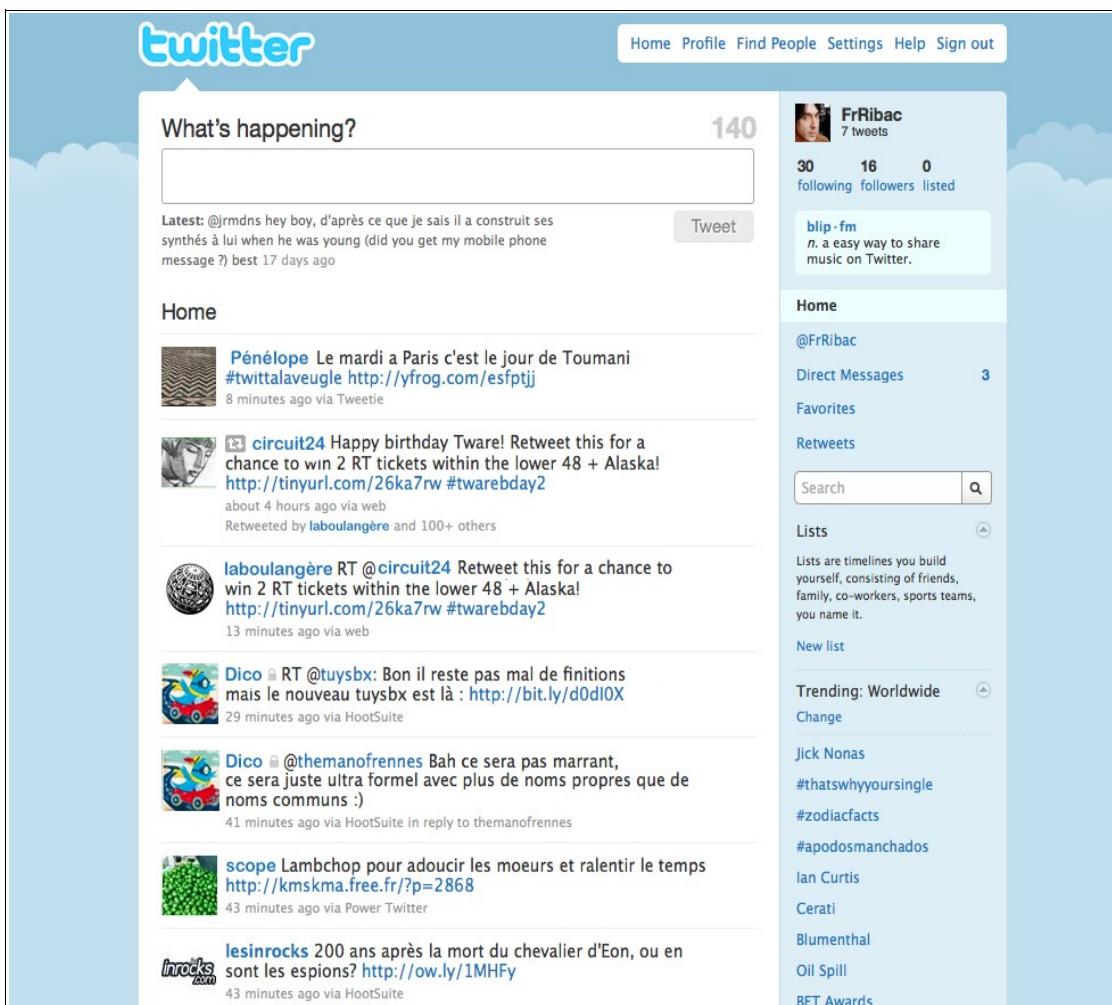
twitter

Home Profile Find People Settings Help Sign out

What's happening? 140

Latest: @jrmdns hey boy, d'après ce que je sais il a construit ses synthés à lui when he was young (did you get my mobile phone message ?) best 17 days ago

Tweet

Home

Pénélope Le mardi a Paris c'est le jour de Toumani #twittalaveugle http://yfrog.com/esfptjj
8 minutes ago via Tweetie

circuit24 Happy birthday Tware! Retweet this for a chance to win 2 RT tickets within the lower 48 + Alaska! http://tinyurl.com/26ka7rw #twarebday2
about 4 hours ago via web
Retweeted by laboulangère and 100+ others

laboulangère RT @circuit24 Retweet this for a chance to win 2 RT tickets within the lower 48 + Alaska! http://tinyurl.com/26ka7rw #twarebday2
13 minutes ago via web

Dico RT @tuysbx: Bon il reste pas mal de finitions mais le nouveau tuysbx est là : http://bit.ly/d0dl0X
29 minutes ago via HootSuite

Dico @themanofrennes Bah ce sera pas marrant, ce sera juste ultra formel avec plus de noms propres que de noms communs :)
41 minutes ago via HootSuite in reply to themanofrennes

scope Lambchop pour adoucir les moeurs et ralentir le temps http://kmskma.free.fr/?p=2868
43 minutes ago via Power Twitter

lesinrocks 200 ans après la mort du chevalier d'Eon, ou en sont les espions? http://ow.ly/1MHFy
43 minutes ago via HootSuite

inrocks.com

FrRibac
7 tweets

30 following 16 followers 0 listed

blip.fm
n. a easy way to share music on Twitter.

Home
@FrRibac
Direct Messages 3
Favorites
Retweets

Search

Lists
Lists are timelines you build yourself, consisting of friends, family, co-workers, sports teams, you name it.
New list

Trending: Worldwide
Change
Jick Nonas
#thatswhyyoursingle
#zodiacfacts
#apodosmanchados
Ian Curtis
Cerati
Blumenthal
Oil Spill
BET Awards